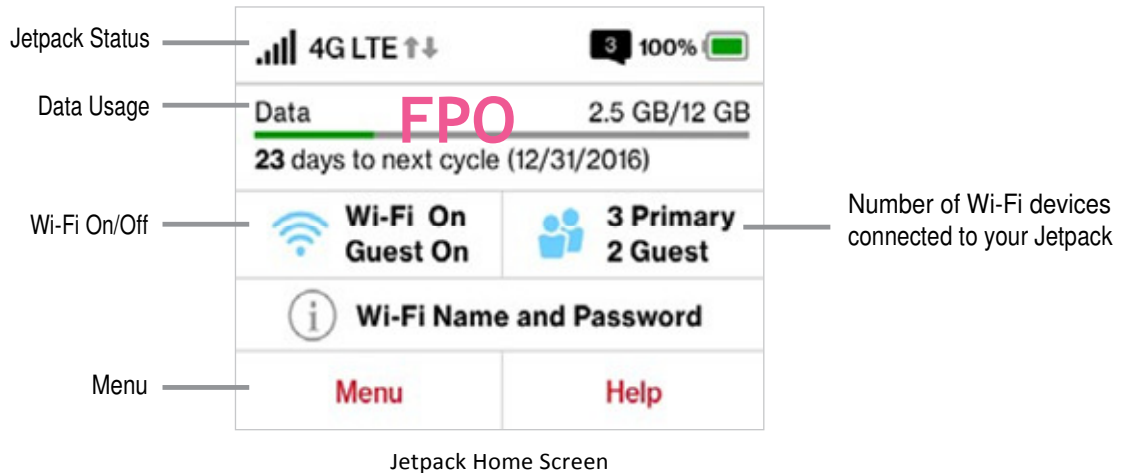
Jetpack Status

4G LTE

3 100%

Data Usage

Data FPO 2.5 GB/12 GB

23 days to next cycle (12/31/2016)

Wi-Fi On/Off

Wi-Fi On
Guest On

3 Primary
2 Guest

Number of Wi-Fi devices connected to your Jetpack

Wi-Fi Name and Password

Menu

Menu

Help

Jetpack Home Screen